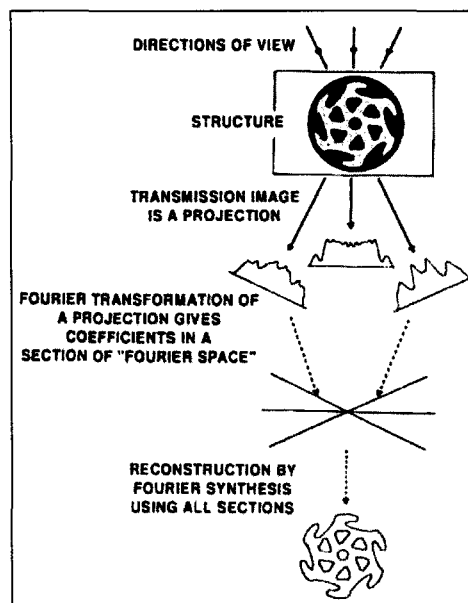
DIRECTIONS OF VIEW

STRUCTURE

TRANSMISSION IMAGE IS A PROJECTION

FOURIER TRANSFORMATION OF A PROJECTION GIVES COEFFICIENTS IN A SECTION OF "FOURIER SPACE"

RECONSTRUCTION BY FOURIER SYNTHESIS USING ALL SECTIONS